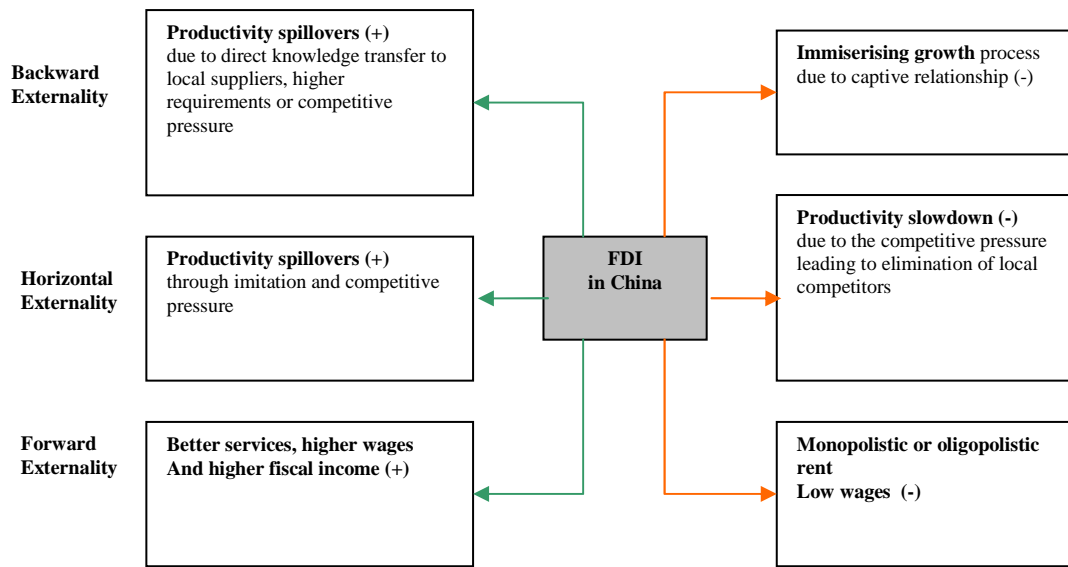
Backward Externality

Productivity spillovers (+)
due to direct knowledge transfer to local suppliers, higher requirements or competitive pressure

Immiserising growth process due to captive relationship (-)

Horizontal Externality

Productivity spillovers (+)
through imitation and competitive pressure

FDI
in China

Productivity slowdown (-)
due to the competitive pressure leading to elimination of local competitors

Forward Externality

Better services, higher wages
And higher fiscal income (+)

Monopolistic or oligopolistic rent
Low wages (-)